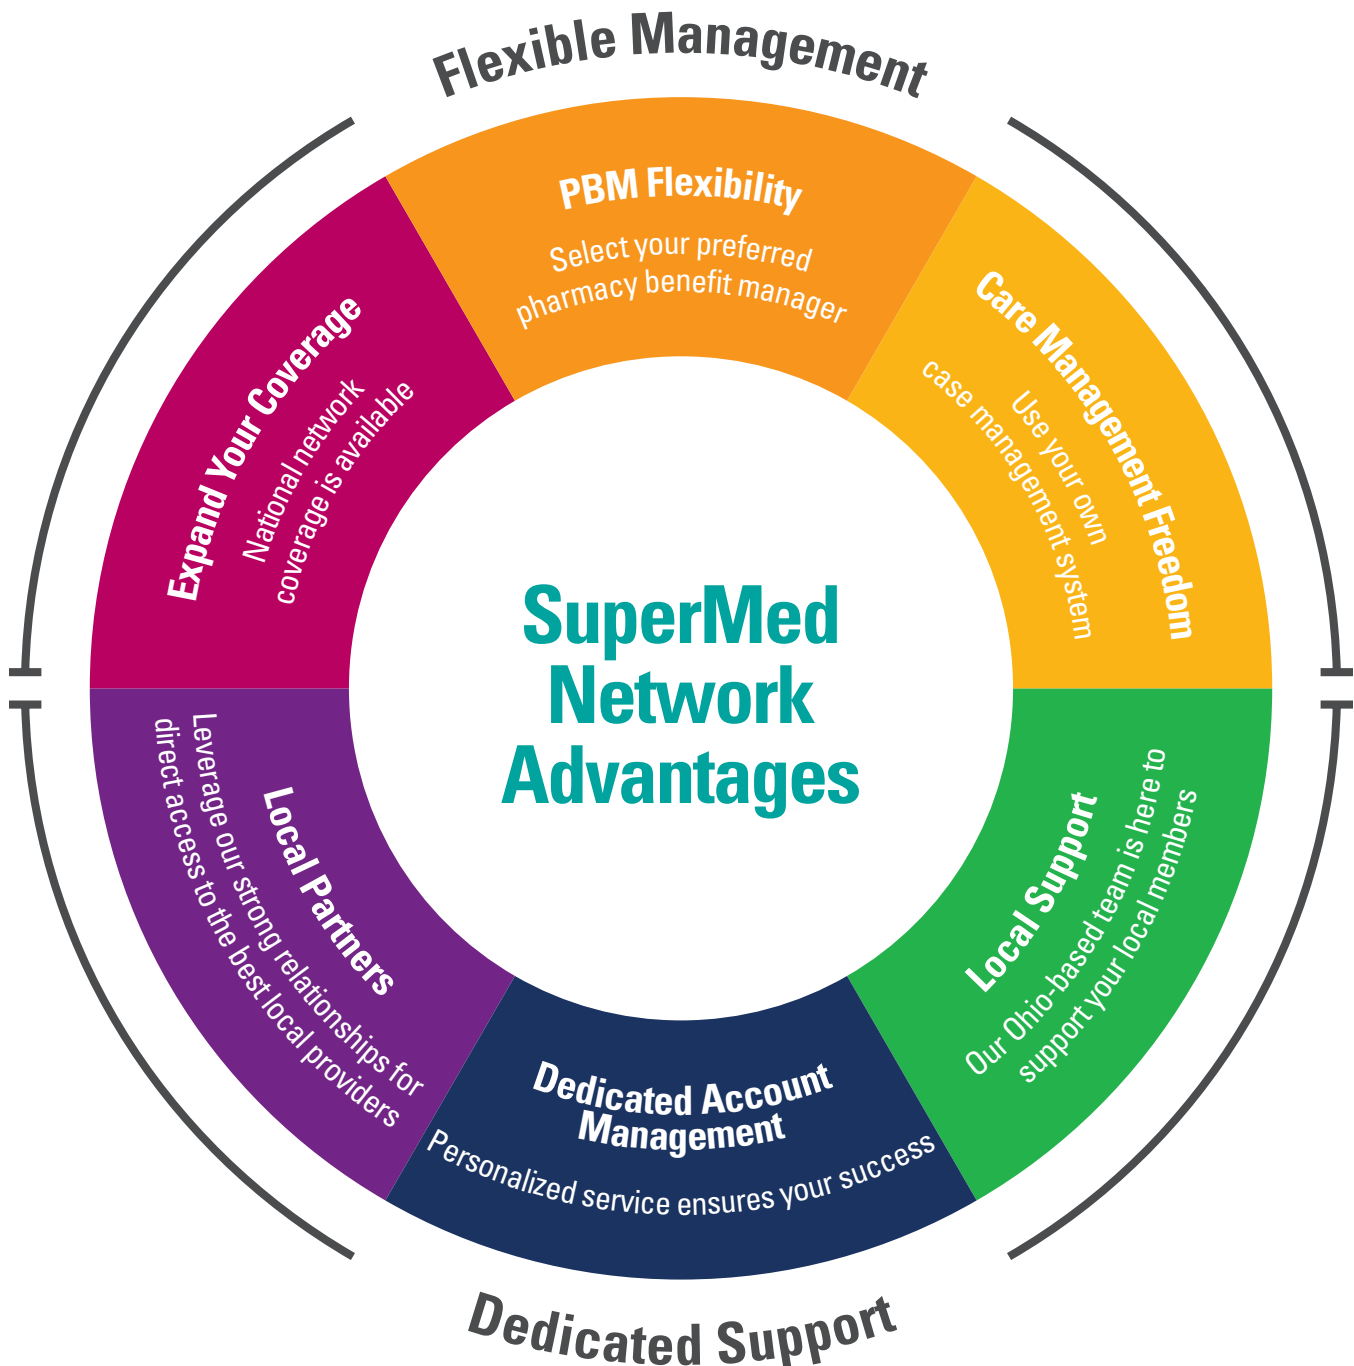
Flexible Management

PBM Flexibility
Select your preferred pharmacy benefit manager

Care Management Freedom
Use your own case management system

Expand Your Coverage
National network coverage is available

SuperMed Network Advantages

Local Partners
Leverage our strong relationships for direct access to the best local providers

Local Support
Our Ohio-based team is here to support your local members

Dedicated Account Management
Personalized service ensures your success

Dedicated Support